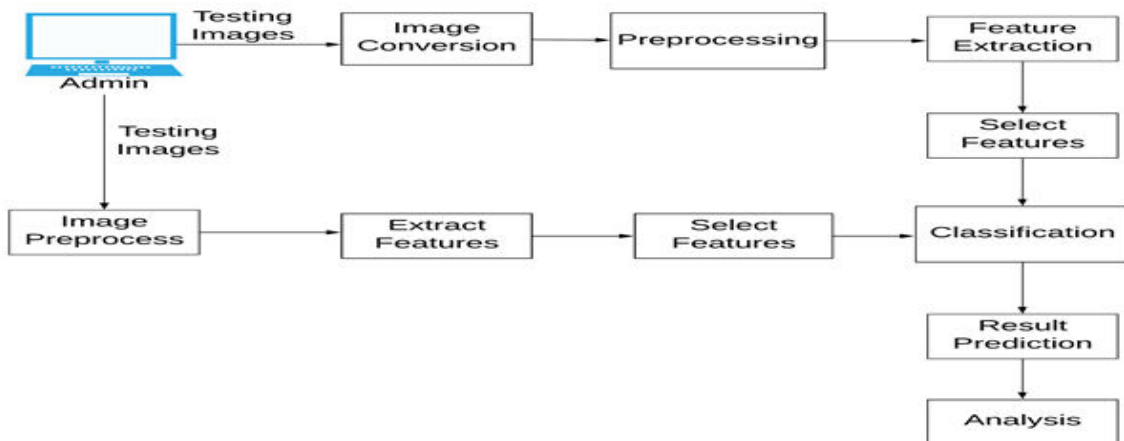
Testing Images

Admin

Image Conversion

Preprocessing

Feature Extraction

Testing Images

Select Features

Image Preprocess

Extract Features

Select Features

Classification

Result Prediction

Analysis